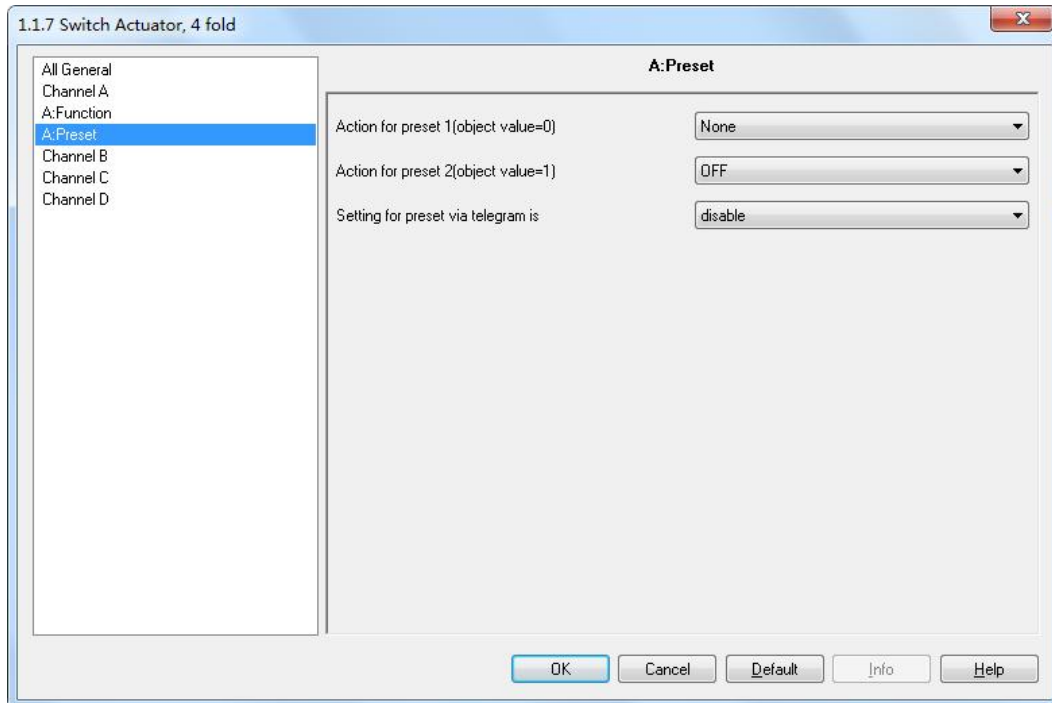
1.1.7 Switch Actuator, 4 fold

All General
Channel A
A:Function
A:Preset
Channel B
Channel C
Channel D

A:Preset

Action for preset 1(object value=0)
None

Action for preset 2(object value=1)
OFF

Setting for preset via telegram is
disable

OK
Cancel
Default
Info
Help